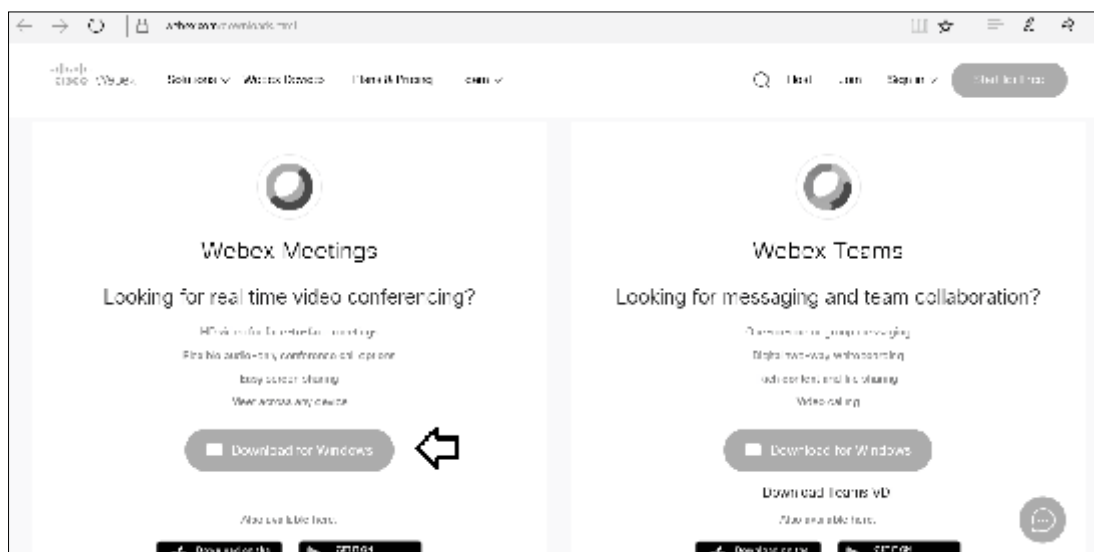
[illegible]

cisco Webex Solutions Webex Devices Plans & Pricing Learn

Host Join Sign In Start for Free

Webex Meetings

Looking for real time video conferencing?

HD video for face-to-face meetings

Flexible audio-only conference call options

Easy screen sharing

View across any device

Download for Windows

Also available here:

Webex Teams

Looking for messaging and team collaboration?

One-on-one or group messaging

Digital two-way whiteboarding

Rich content and file sharing

Video calling

Download for Windows

Download Teams VDI

Also available here: